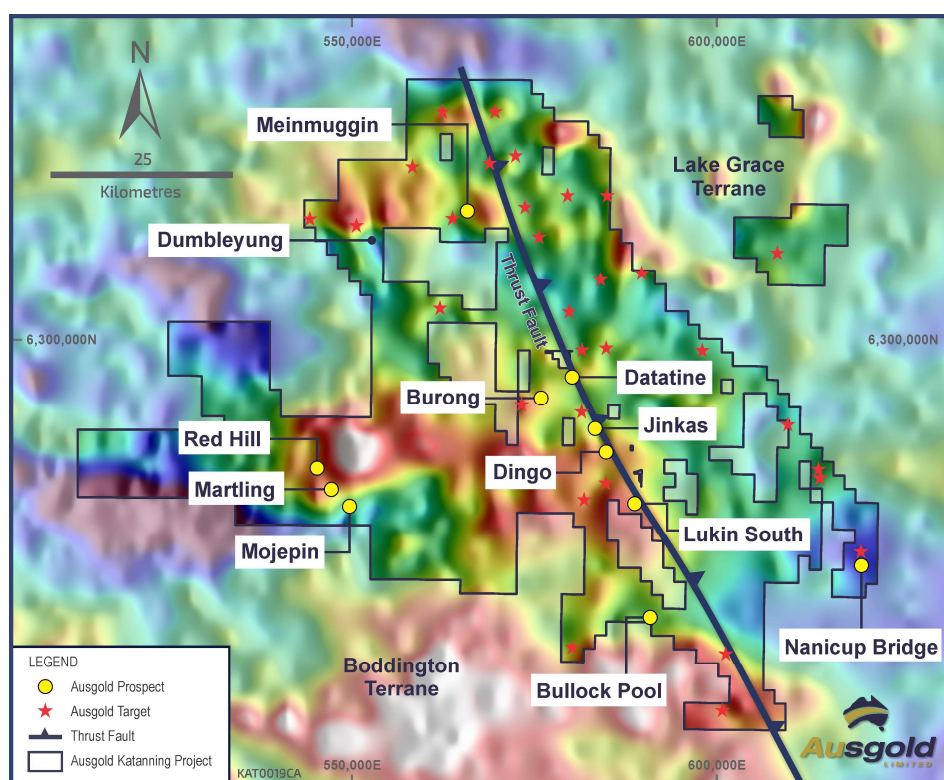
N

25

Kilometres

550,000E

600,000E

Meinmuggin

Lake Grace Terrane

Dumbleyung

Thrust Fault

6,300,000N

6,300,000N

Datatine

Burong

Jinkas

Red Hill

Dingo

Martling

Lukin South

Mojepin

Nanicup Bridge

Boddington Terrane

Bullock Pool

LEGEND

Ausgold Prospect

Ausgold Target

Thrust Fault

Ausgold Katanning Project

KAT0019CA

550,000E

600,000E

Ausgold LIMITED